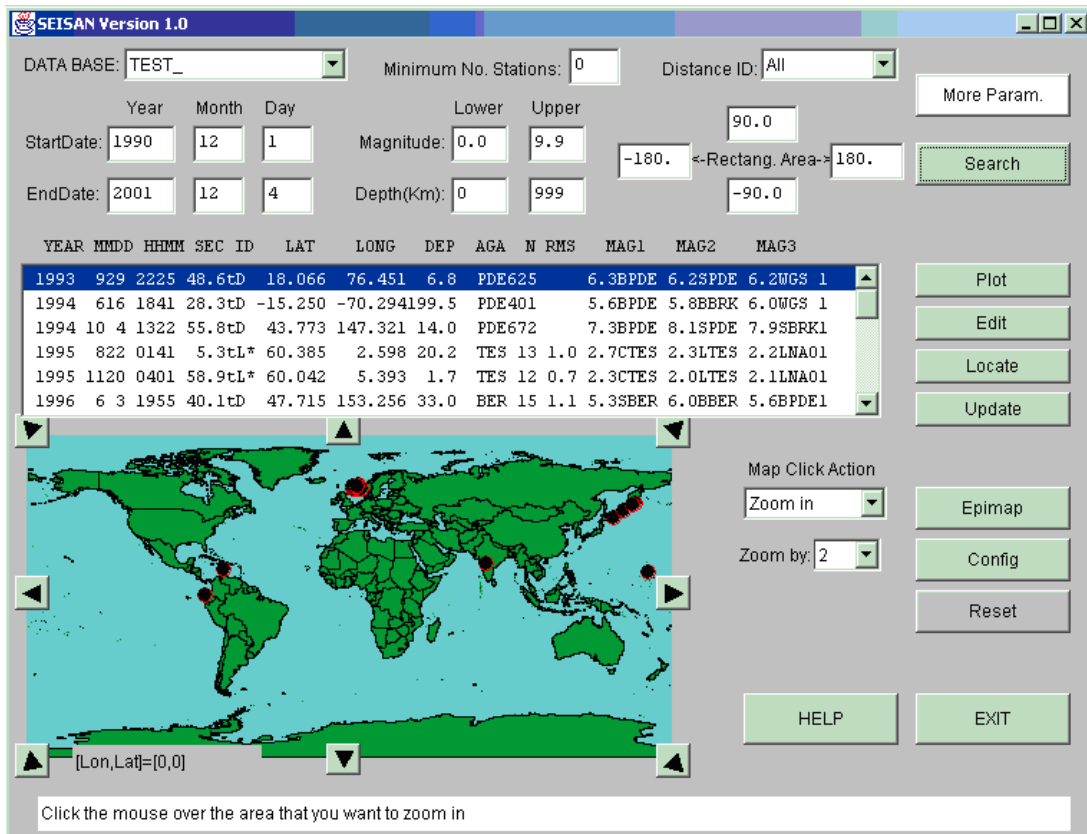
SEISAN Version 1.0

DATA BASE: TEST_

Minimum No. Stations: 0

Distance ID: All

More Param.

Year Month Day

StartDate: 1990 12 1

EndDate: 2001 12 4

Lower Upper

Magnitude: 0.0 9.9

Depth(Km): 0 999

90.0

-180. <-Rectang. Area-> 180.

-90.0

Search

| YEAR | MMDD | HHMM | SEC ID | LAT | LONG | DEP | AGA | N | RMS | MAG1 | MAG2 | MAG3 |
|---|---|---|---|---|---|---|---|---|---|---|---|---|
| 1993 | 929 | 2225 | 48.6tD | 18.066 | 76.451 | 6.8 | PDE625 | | | 6.3BPDE | 6.2SPDE | 6.2WGS 1 |
| 1994 | 616 | 1841 | 28.3tD | -15.250 | -70.294199.5 | | PDE401 | | | 5.6BPDE | 5.8BBRK | 6.0WGS 1 |
| 1994 | 10 4 | 1322 | 55.8tD | 43.773 | 147.321 | 14.0 | PDE672 | | | 7.3BPDE | 8.1SPDE | 7.9SBRK1 |
| 1995 | 822 | 0141 | 5.3tL* | 60.385 | 2.598 | 20.2 | TES | 13 | 1.0 | 2.7CTES | 2.3LTES | 2.2LNA01 |
| 1995 | 1120 | 0401 | 58.9tL* | 60.042 | 5.393 | 1.7 | TES | 12 | 0.7 | 2.3CTES | 2.0LTES | 2.1LNA01 |
| 1996 | 6 3 | 1955 | 40.1tD | 47.715 | 153.256 | 33.0 | BER | 15 | 1.1 | 5.3SBER | 6.0BBER | 5.6BPDE1 |

Plot

Edit

Locate

Update

Map Click Action

Zoom in

Zoom by: 2

Epimap

Config

Reset

HELP

EXIT

[Lon,Lat]=[0,0]

Click the mouse over the area that you want to zoom in